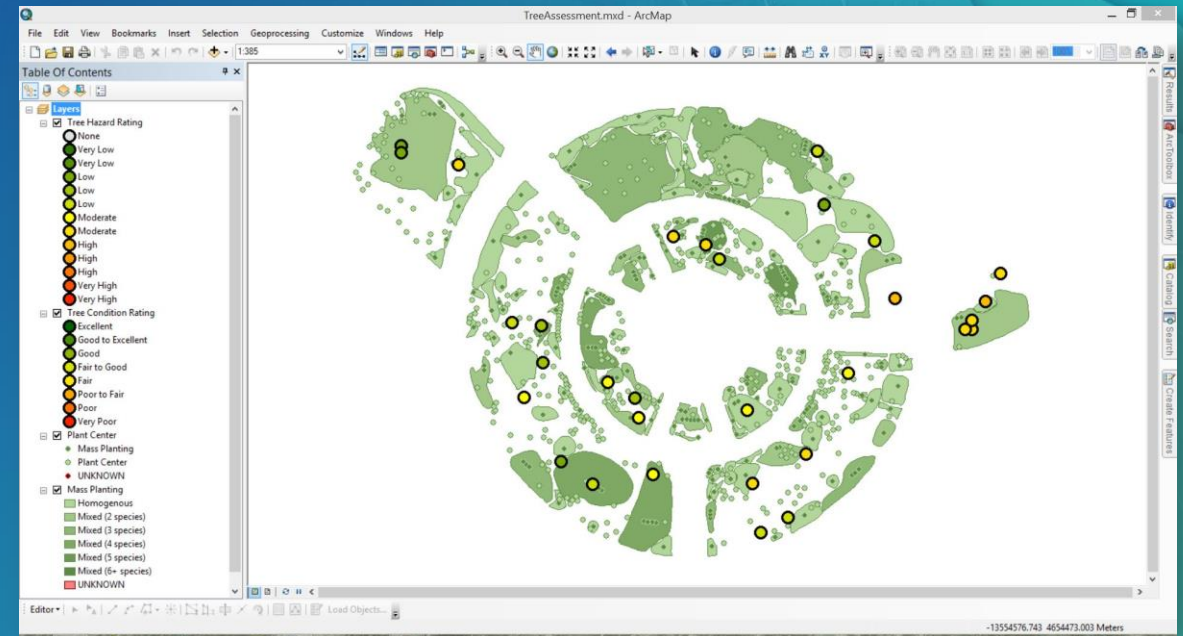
TreeAssessment.mxd - ArcMap

File Edit View Bookmarks Insert Selection Geoprocessing Customize Windows Help

1:385

Table Of Contents

Layers
Tree Hazard Rating
None
Very Low
Very Low
Low
Low
Low
Moderate
Moderate
High
High
High
Very High
Very High
Tree Condition Rating
Excellent
Good to Excellent
Good
Fair to Good
Fair
Poor to Fair
Poor
Very Poor
Plant Center
Mass Planting
Plant Center
UNKNOWN
Mass Planting
Homogenous
Mixed (2 species)
Mixed (3 species)
Mixed (4 species)
Mixed (5 species)
Mixed (6+ species)
UNKNOWN

Results
ArcToolbox
Identify
Catalog
Search
Create Features

Editor▾
Load Objects...

-13554576.743 4654473.003 Meters